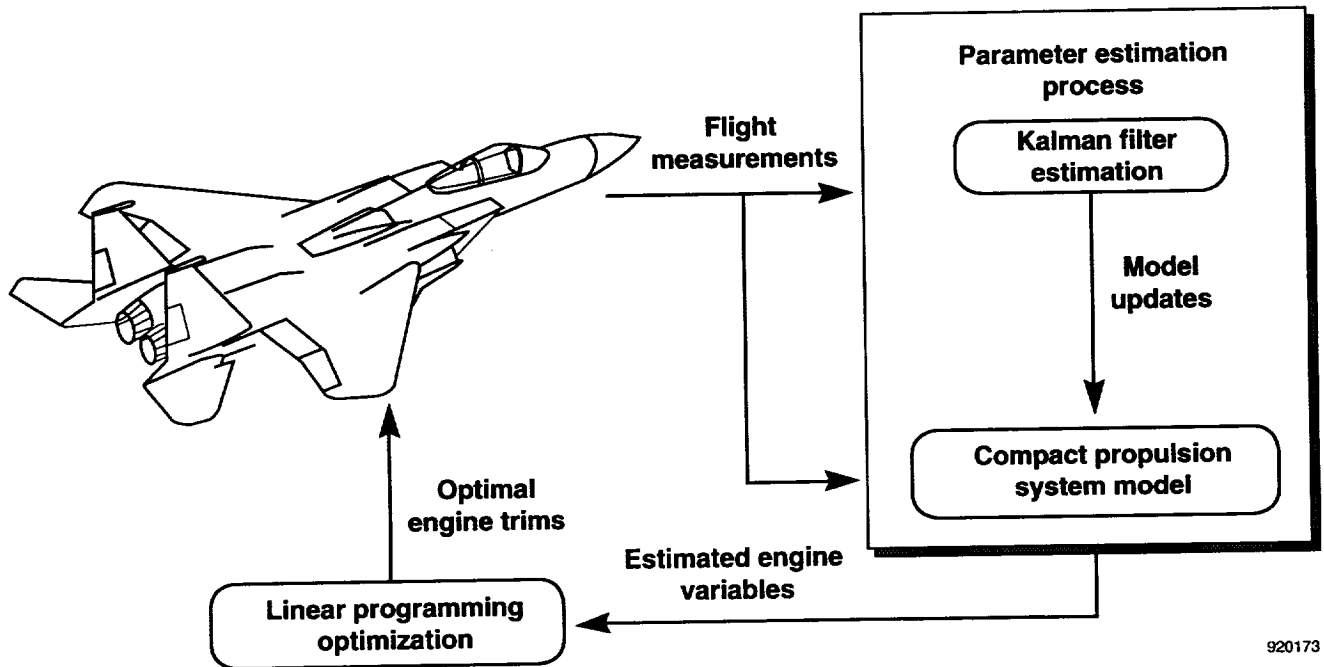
Parameter estimation process

Flight measurements

Kalman filter estimation

Model updates

Compact propulsion system model

Optimal engine trims

Estimated engine variables

Linear programming optimization

920173